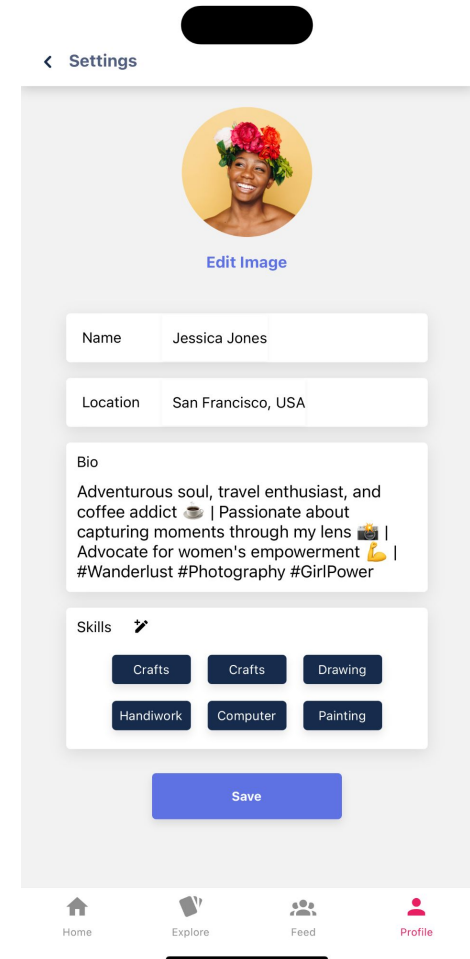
< Settings

Edit Image

Name Jessica Jones

Location San Francisco, USA

Bio

Adventurous soul, travel enthusiast, and coffee addict ☕ | Passionate about capturing moments through my lens 📸 | Advocate for women's empowerment 💪 | #Wanderlust #Photography #GirlPower

Skills

Crafts Crafts Drawing

Handiwork Computer Painting

Save

Home Explore Feed Profile